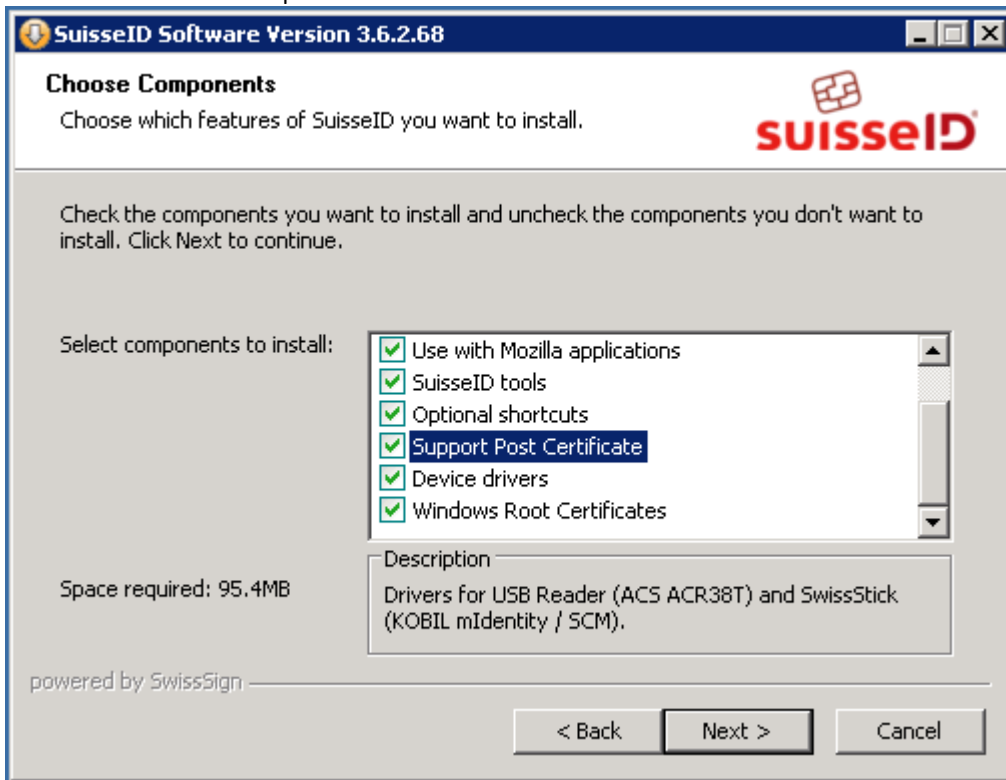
SuisseID Software Version 3.6.2.68

Choose Components

Choose which features of SuisseID you want to install.

suisseID

Check the components you want to install and uncheck the components you don't want to install. Click Next to continue.

Select components to install:

Use with Mozilla applications
SuisseID tools
Optional shortcuts
Support Post Certificate
Device drivers
Windows Root Certificates

Description

Drivers for USB Reader (ACS ACR38T) and SwissStick (KOBIL mIdentity / SCM).

Space required: 95.4MB

powered by SwissSign

< Back | Next > | Cancel